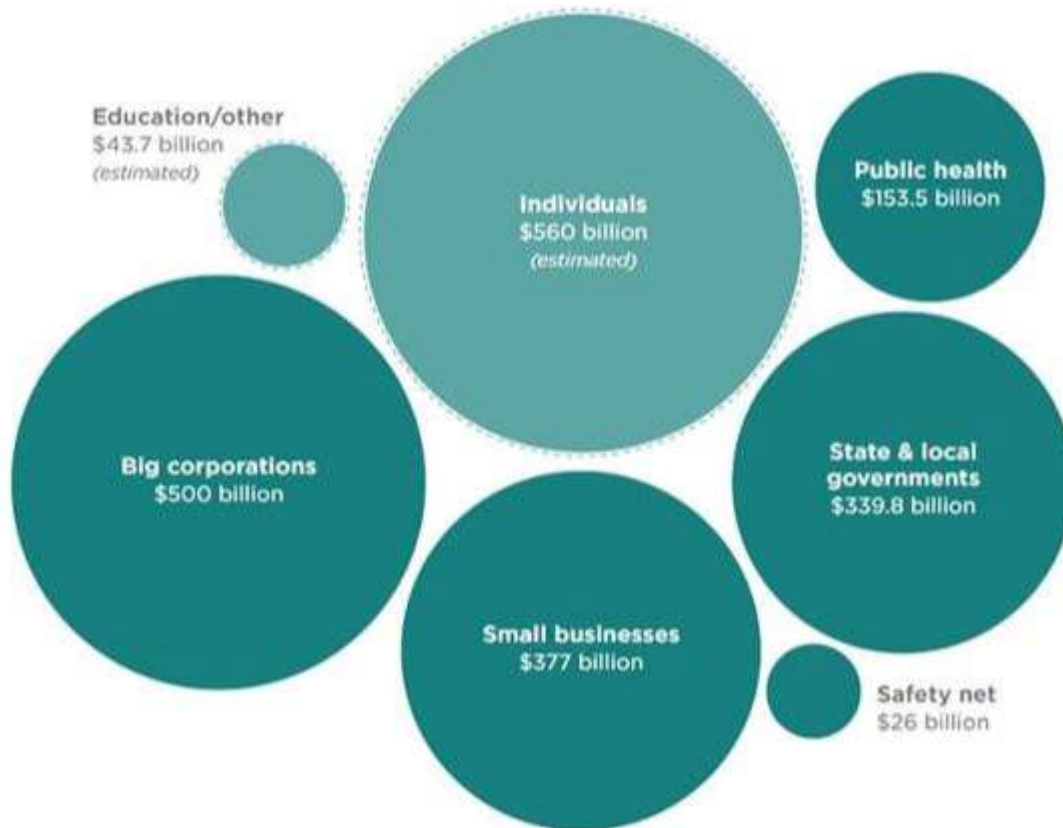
Education/other
$43.7 billion
(estimated)

Individuals
$560 billion
(estimated)

Public health
$153.5 billion

Big corporations
$500 billion

State & local governments
$339.8 billion

Small businesses
$377 billion

Safety net
$26 billion